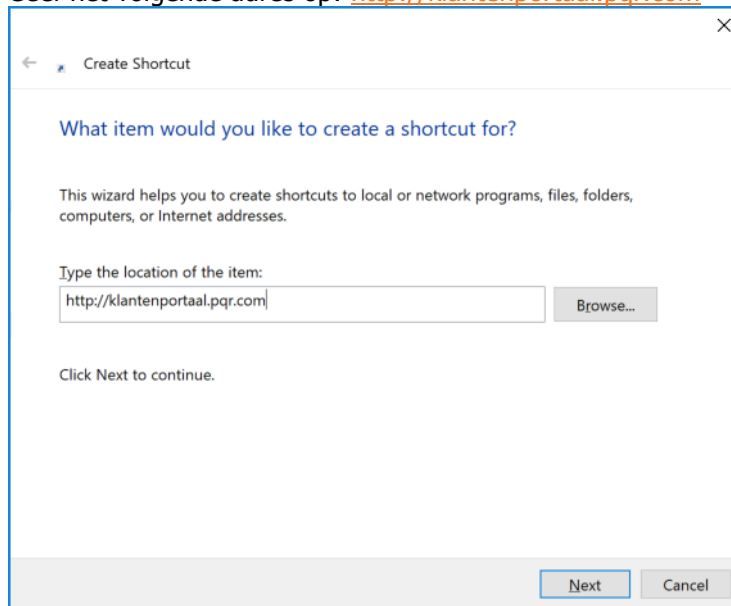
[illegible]

Create Shortcut

What item would you like to create a shortcut for?

This wizard helps you to create shortcuts to local or network programs, files, folders, computers, or Internet addresses.

Type the location of the item:

http://klantenportaal.pqr.com

Browse...

Click Next to continue.

Next

Cancel